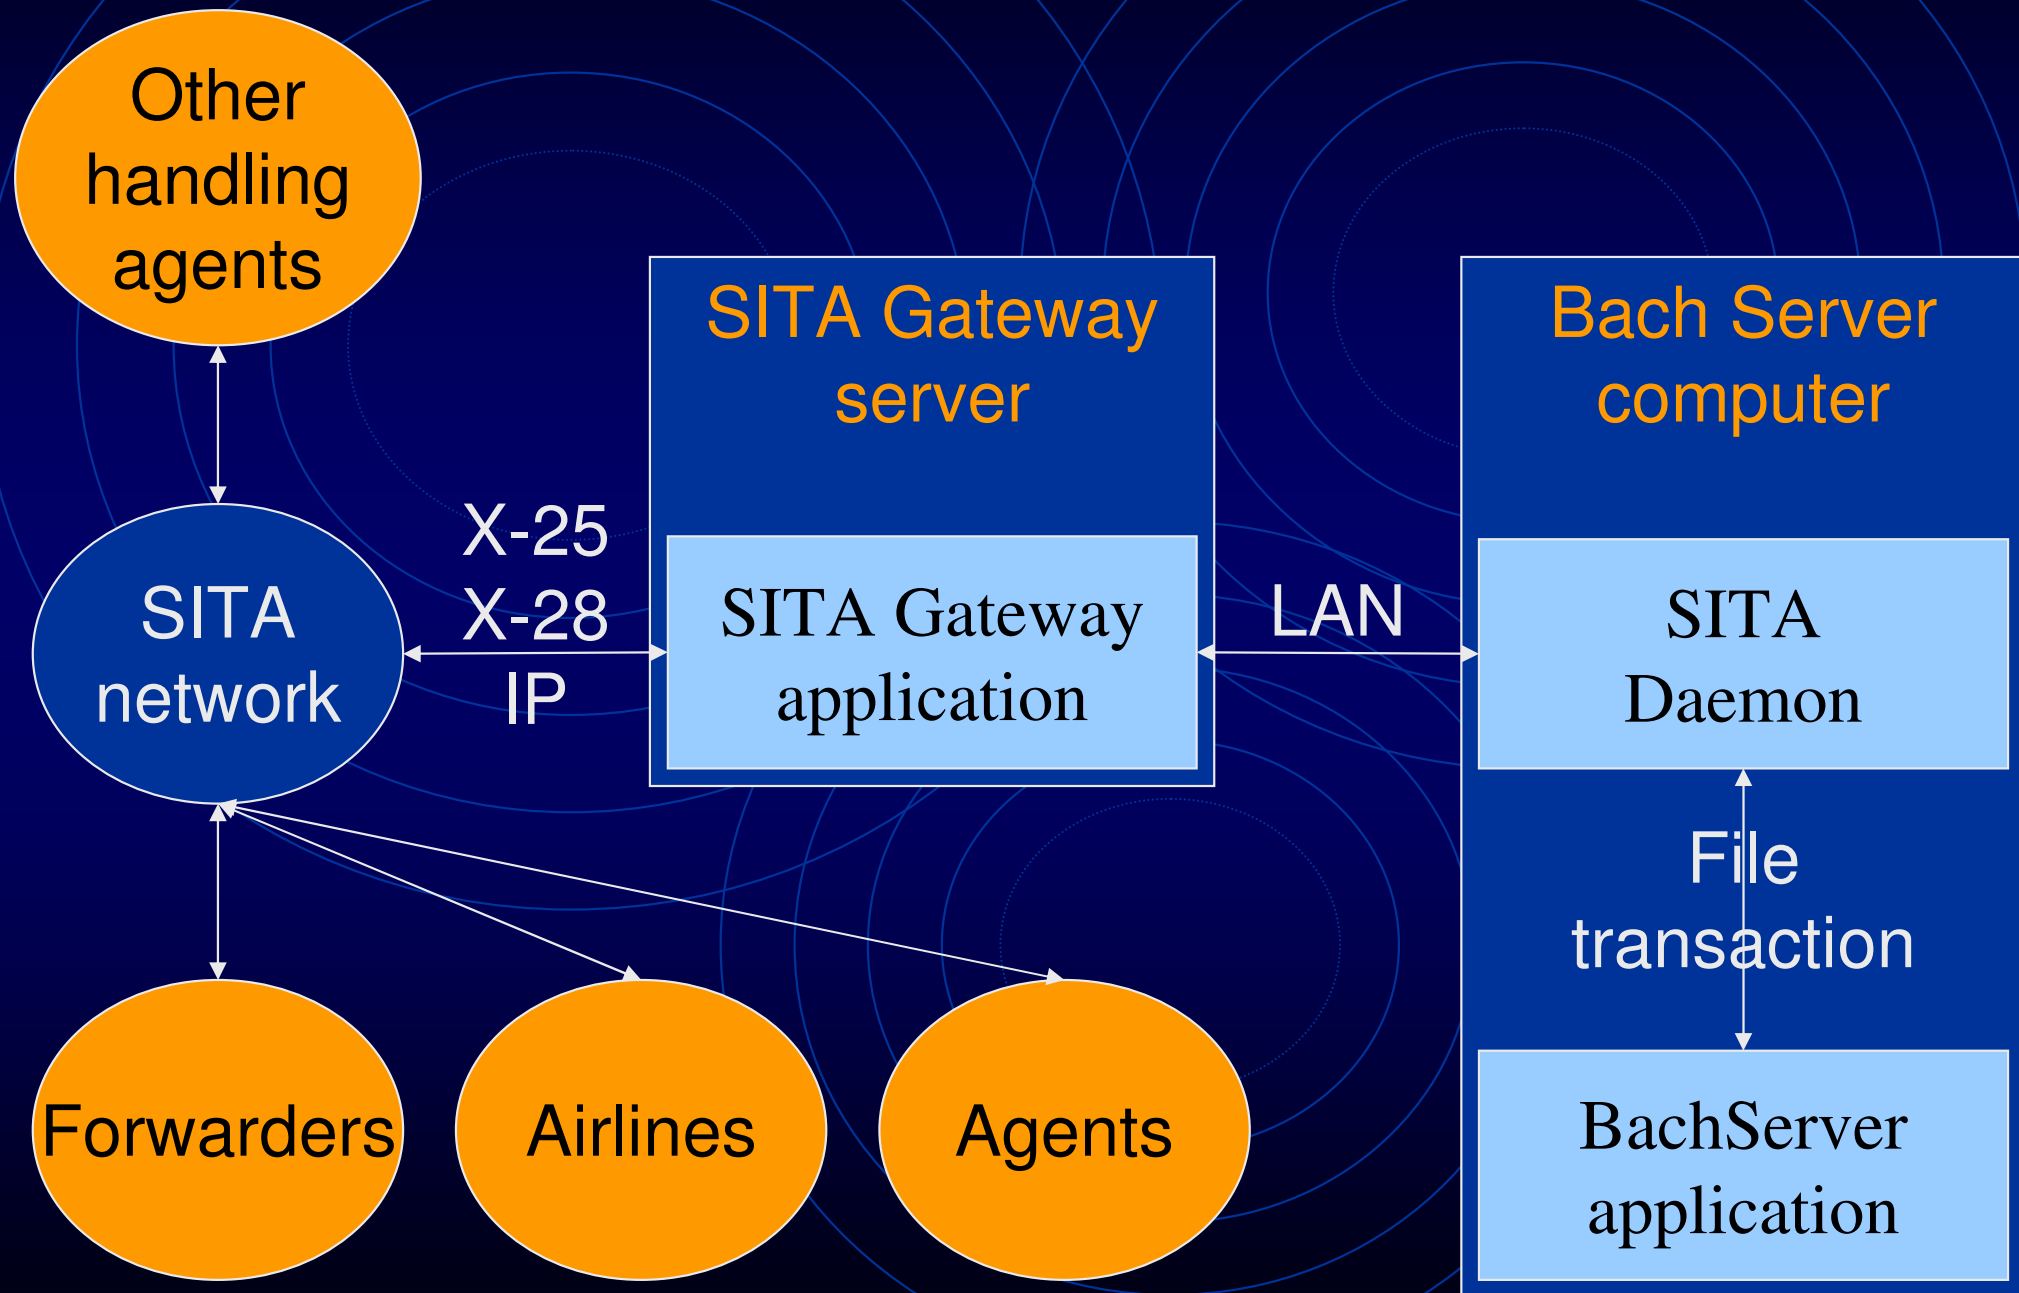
Other handling agents

SITA Gateway server

Bach Server computer

X-25
X-28
IP

SITA network

SITA Gateway application

LAN

SITA Daemon

File transaction

Forwarders

Airlines

Agents

BachServer application